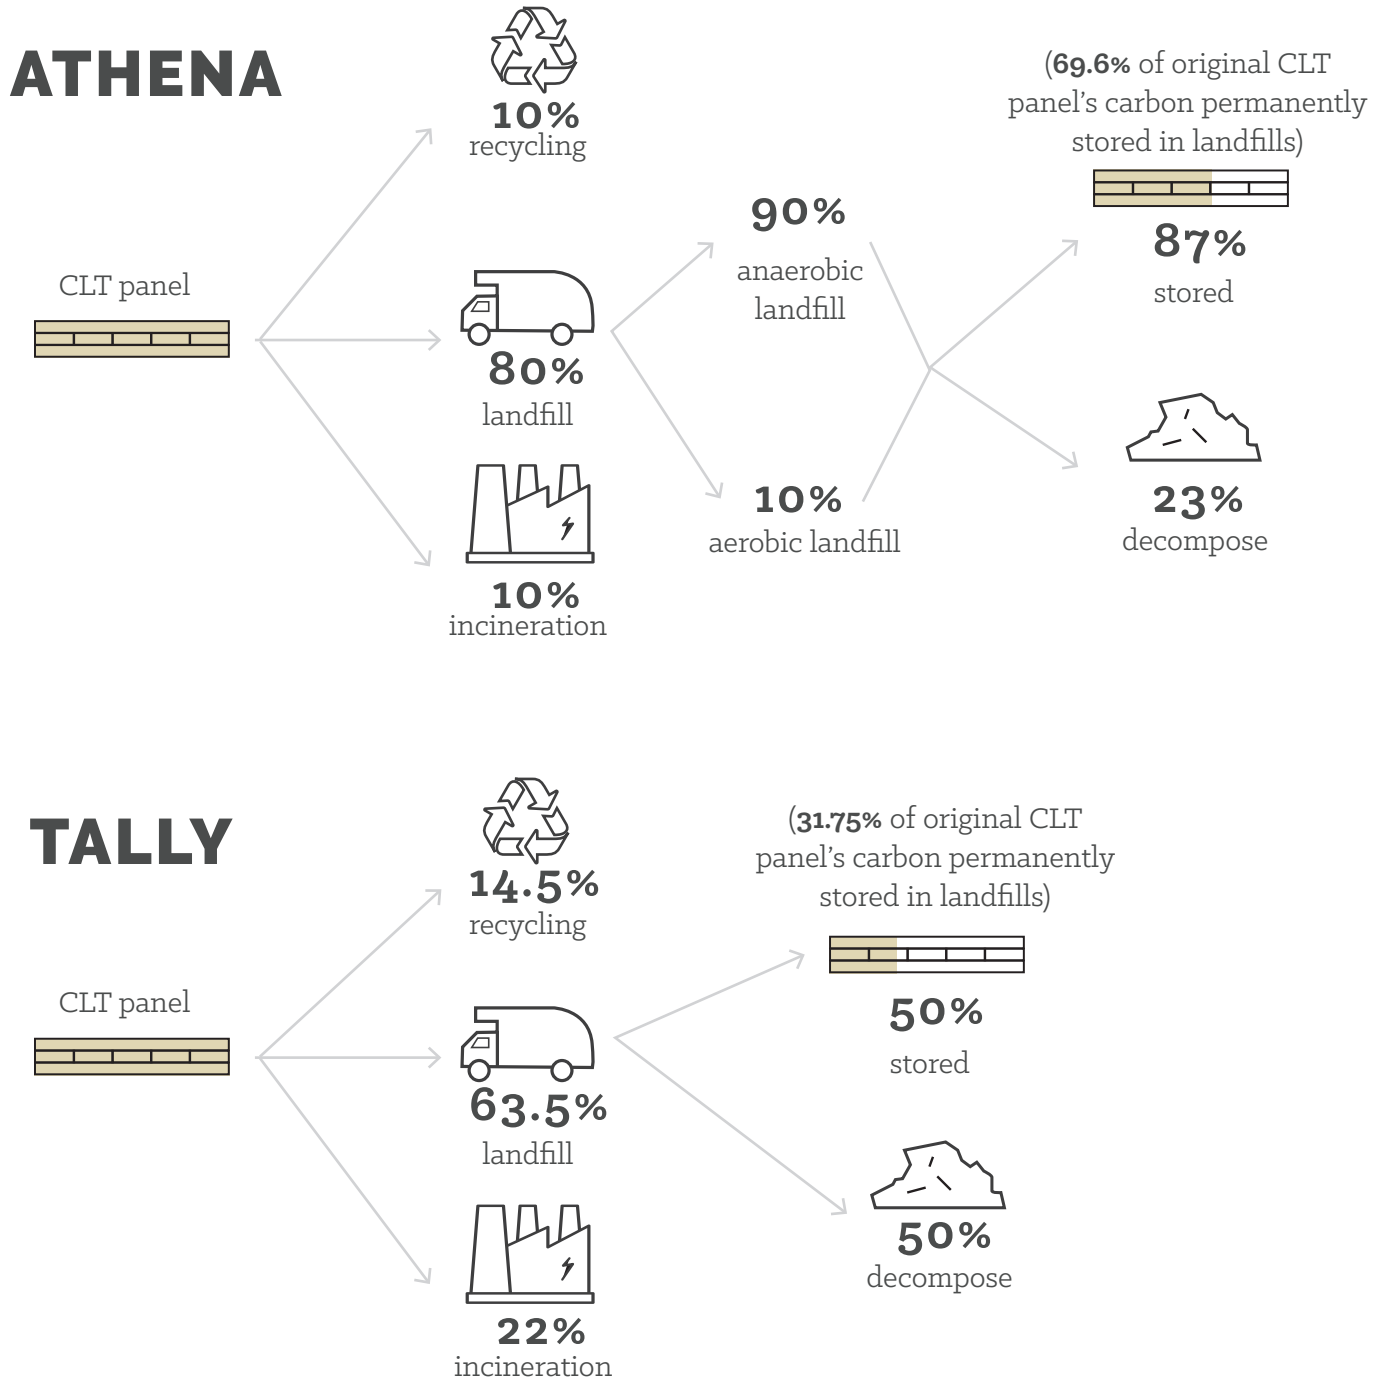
ATHENA

CLT panel

10%
recycling

80%
landfill

10%
incineration

90%
anaerobic landfill

10%
aerobic landfill

(69.6% of original CLT panel's carbon permanently stored in landfills)

87%
stored

23%
decompose

TALLY

CLT panel

14.5%
recycling

63.5%
landfill

22%
incineration

(31.75% of original CLT panel's carbon permanently stored in landfills)

50%
stored

50%
decompose